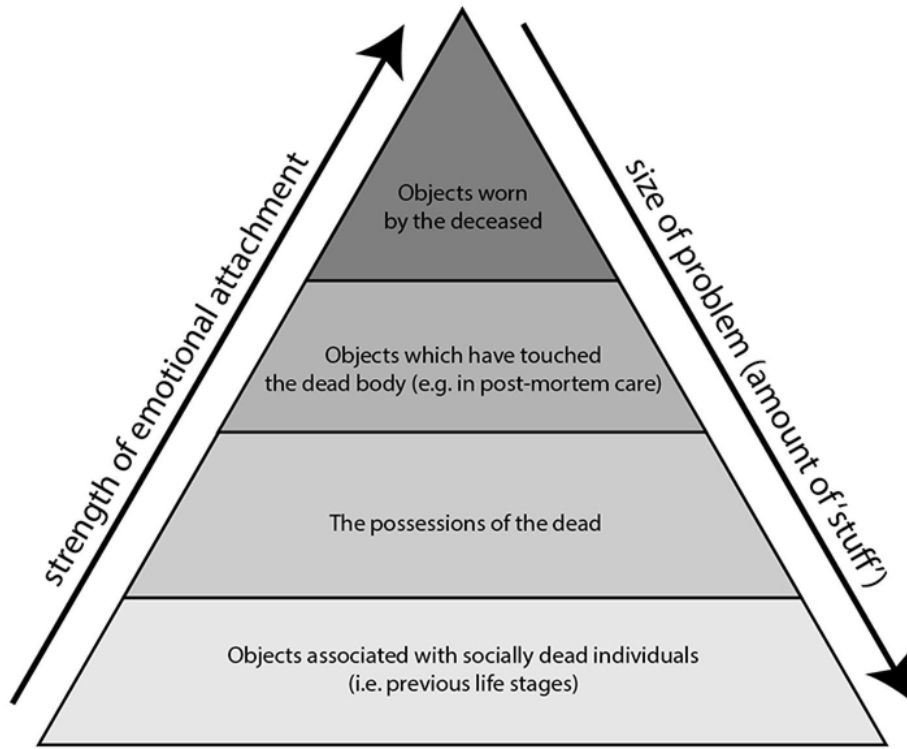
strength of emotional attachment

Objects worn by the deceased

Objects which have touched the dead body (e.g. in post-mortem care)

The possessions of the dead

Objects associated with socially dead individuals (i.e. previous life stages)

size of problem (amount of 'stuff')